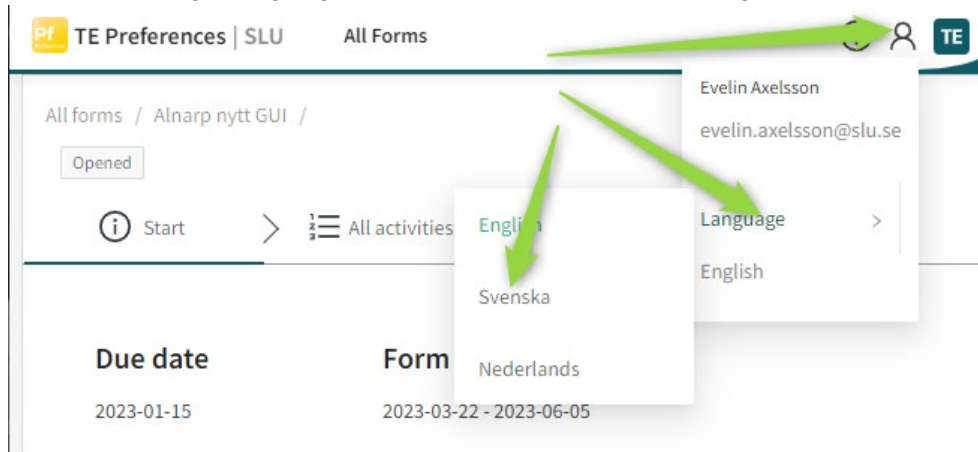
Pf TE Preferences | SLU All Forms

TE

Evelin Axelsson

evelin.axelsson@slu.se

All forms / Alnarp nytt GUI /

Opened

Start > All activities

Engli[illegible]

Svenska

Nederlands

Language >

English

Due date

2023-01-15

Form

2023-03-22 - 2023-06-05